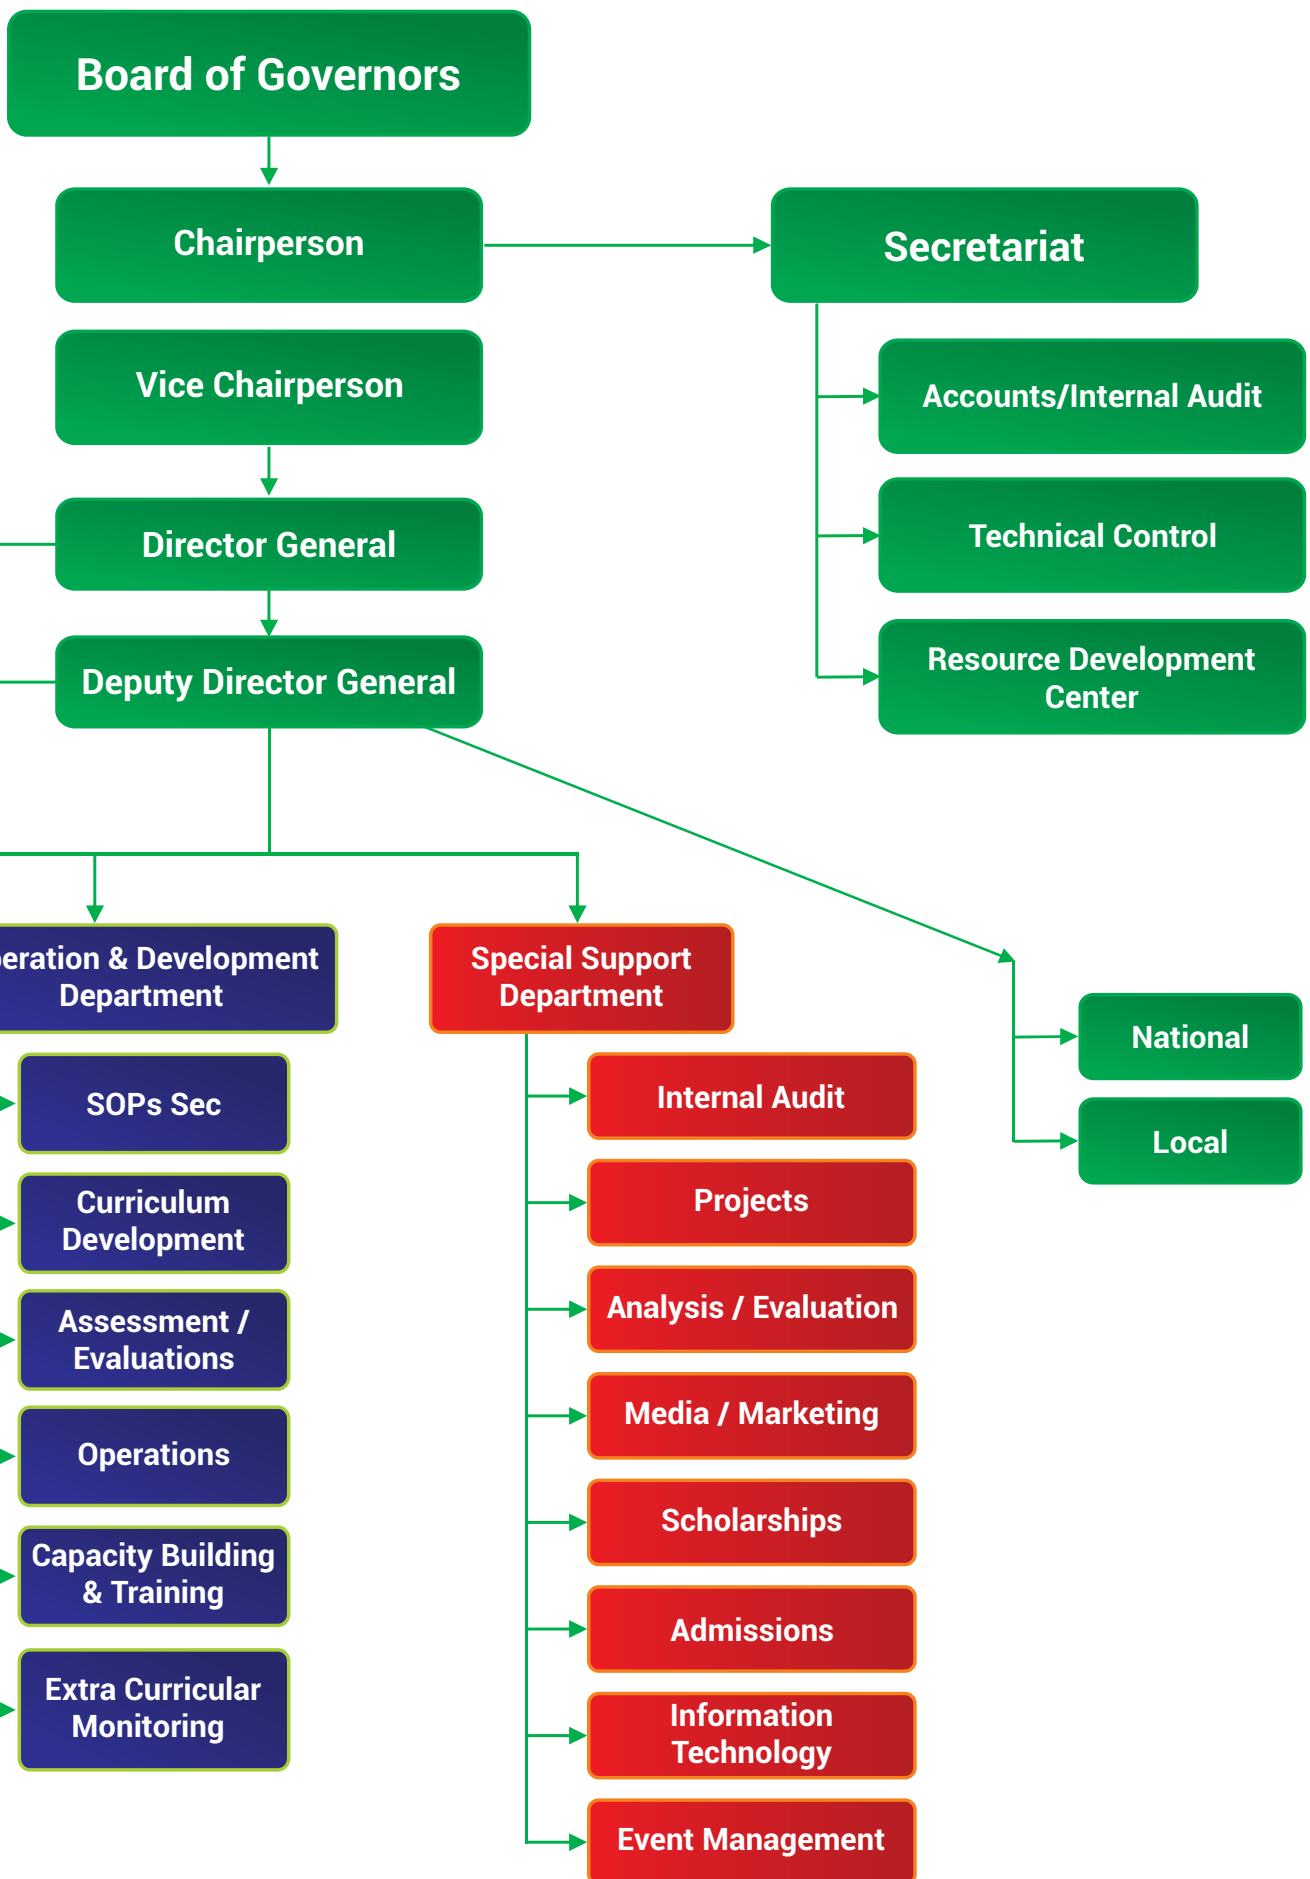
Board of Governors

Chairperson

Secretariat

Vice Chairperson

Accounts/Internal Audit

Technical Control

Director General

Resource Development Center

Deputy Director General

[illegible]eration & Development Department

Special Support Department

National

Local

SOPs Sec

Curriculum Development

Assessment / Evaluations

Operations

Capacity Building & Training

Extra Curricular Monitoring

Internal Audit

Projects

Analysis / Evaluation

Media / Marketing

Scholarships

Admissions

Information Technology

Event Management